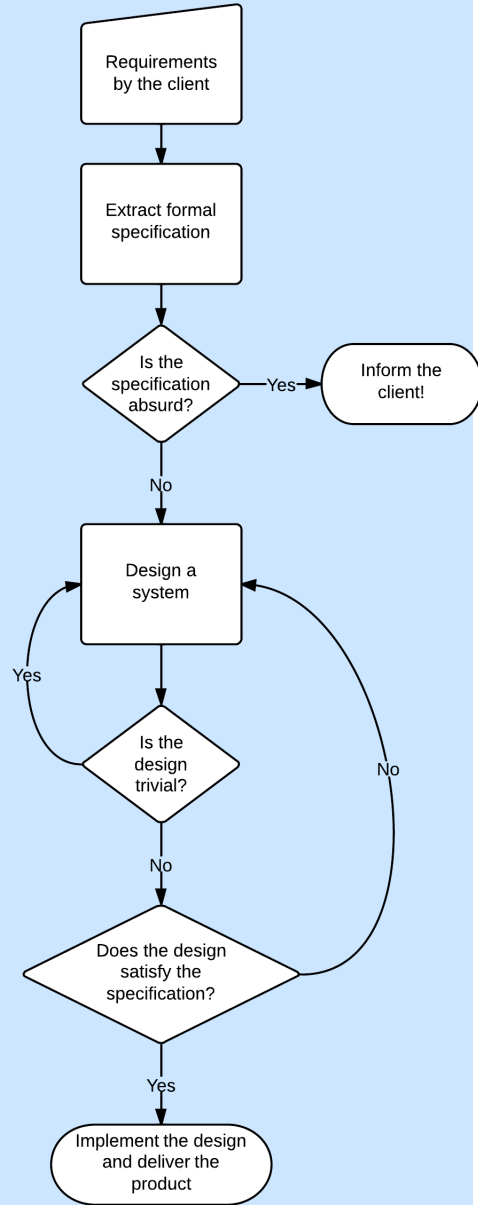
Requirements by the client

Extract formal specification

Is the specification absurd?

Yes

Inform the client!

No

Design a system

Yes

Is the design trivial?

No

No

Does the design satisfy the specification?

Yes

Implement the design and deliver the product